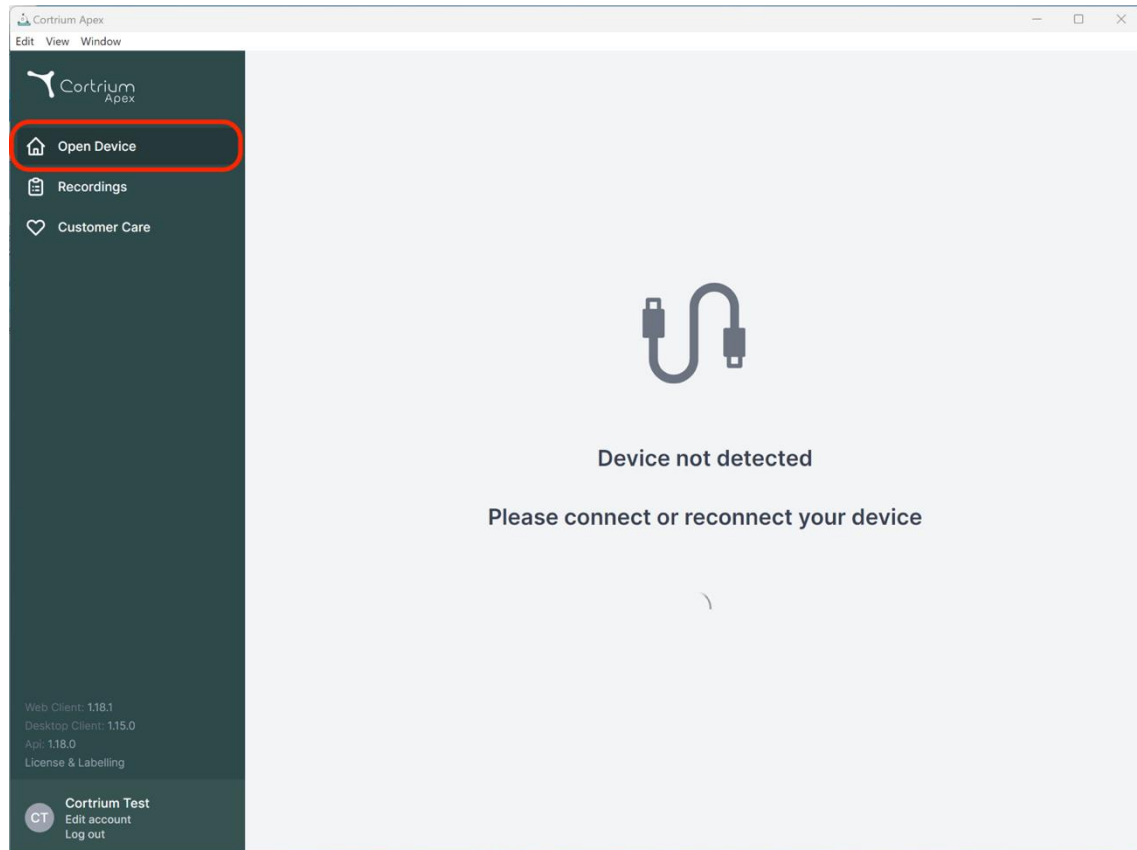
Cortrium Apex

Edit View Window

Cortrium Apex

Open Device

Recordings

Customer Care

Device not detected

Please connect or reconnect your device

Web Client: 1.18.1
Desktop Client: 1.15.0
Api: 1.18.0
License & Labelling

CT Cortrium Test
Edit account
Log out